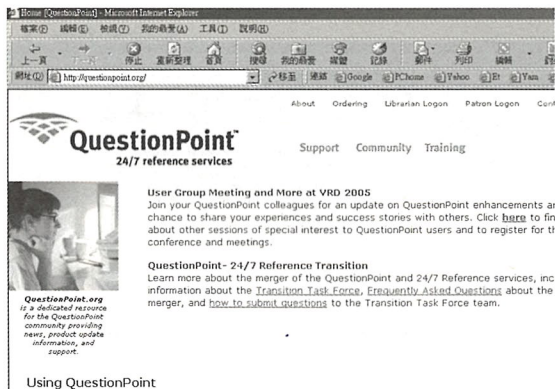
Home [QuestionPoint] - Microsoft Internet Explorer

檔案(F) 編輯(E) 檢視(V) 我的最愛(A) 工具(T) 說明(H)

上一頁 停止 重新整理 首頁 搜尋 我的最愛 媒體 記錄 郵件 列印 編輯

網址(D) http://questionpoint.org/ 移至 連結 Google PChome Yahoo Et Yam

About Ordering Librarian Logon Patron Logon Con

QuestionPoint™
24/7 reference services

Support Community Training

User Group Meeting and More at VRD 2005
Join your QuestionPoint colleagues for an update on QuestionPoint enhancements a chance to share your experiences and success stories with others. Click here to fin about other sessions of special interest to QuestionPoint users and to register for th conference and meetings.

QuestionPoint- 24/7 Reference Transition
Learn more about the merger of the QuestionPoint and 24/7 Reference services, inc information about the Transition Task Force, Frequently Asked Questions about the merger, and how to submit questions to the Transition Task Force team.

QuestionPoint.org
is a dedicated resource for the QuestionPoint community providing news, product update information, and support.

Using QuestionPoint